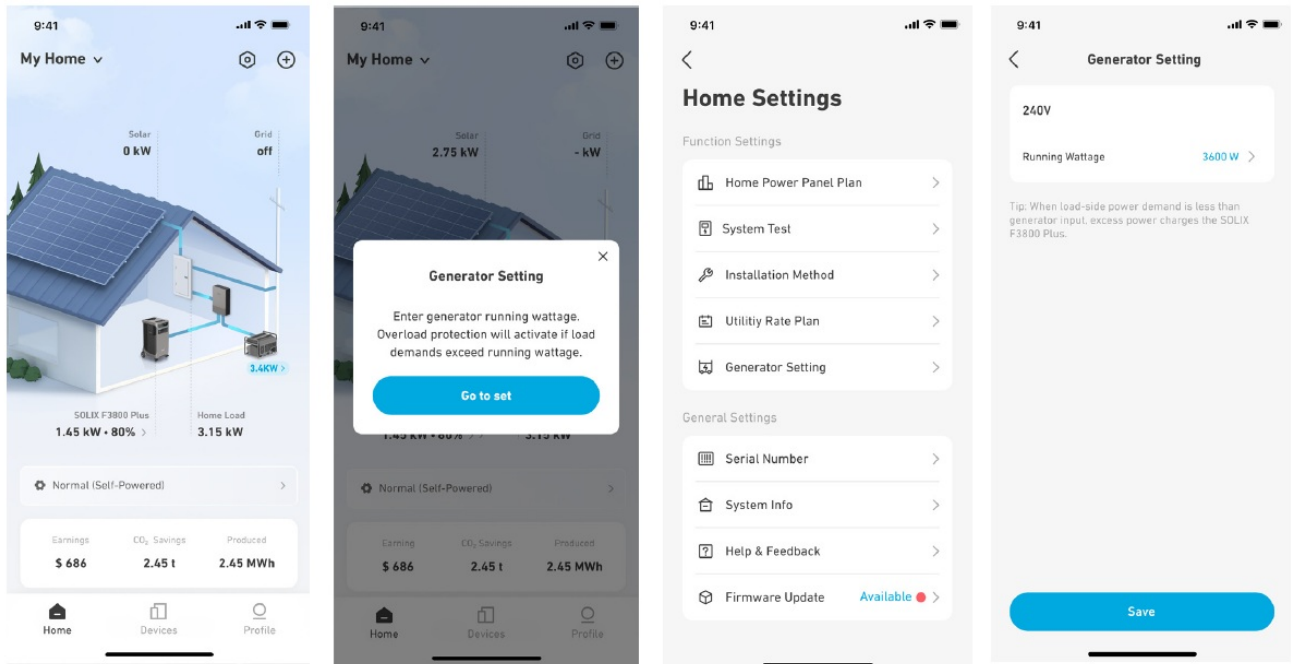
9:41

My Home

Solar
0 kW

Grid
off

3.4KW

SOLIX F3800 Plus
1.45 kW • 80%

Home Load
3.15 kW

Normal (Self-Powered)

Earnings
$ 686

$CO_2$ Savings
2.45 t

Produced
2.45 MWh

Home

Devices

Profile

9:41

My Home

Solar
2.75 kW

Grid
- kW

Generator Setting

Enter generator running wattage. Overload protection will activate if load demands exceed running wattage.

Go to set

1.45 kW • 80%

3.15 kW

Normal (Self-Powered)

Earnings
$ 686

$CO_2$ Savings
2.45 t

Produced
2.45 MWh

Home

Devices

Profile

9:41

Home Settings

Function Settings

Home Power Panel Plan

System Test

Installation Method

Utilitiy Rate Plan

Generator Setting

General Settings

Serial Number

System Info

Help & Feedback

Firmware Update

Available

9:41

Generator Setting

240V

Running Wattage

3600 W

Tip: When load-side power demand is less than generator input, excess power charges the SOLIX F3800 Plus.

Save